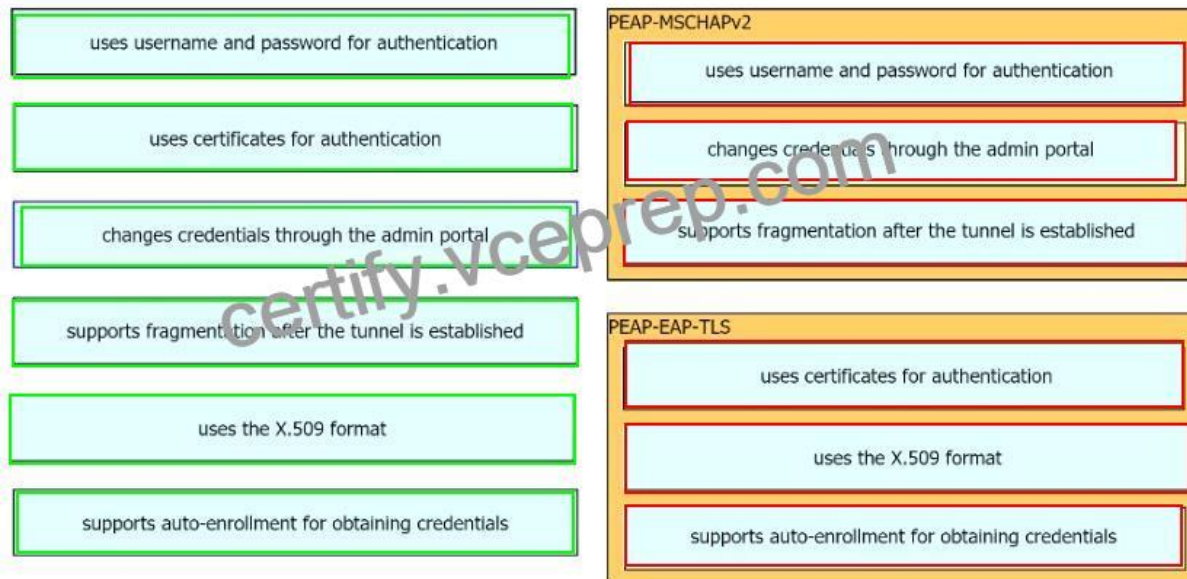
uses username and password for authentication

uses certificates for authentication

changes credentials through the admin portal

supports fragmentation after the tunnel is established

uses the X.509 format

supports auto-enrollment for obtaining credentials

PEAP-MSCHAPv2

uses username and password for authentication

changes credentials through the admin portal

supports fragmentation after the tunnel is established

PEAP-EAP-TLS

uses certificates for authentication

uses the X.509 format

supports auto-enrollment for obtaining credentials

certify.vceprep.com